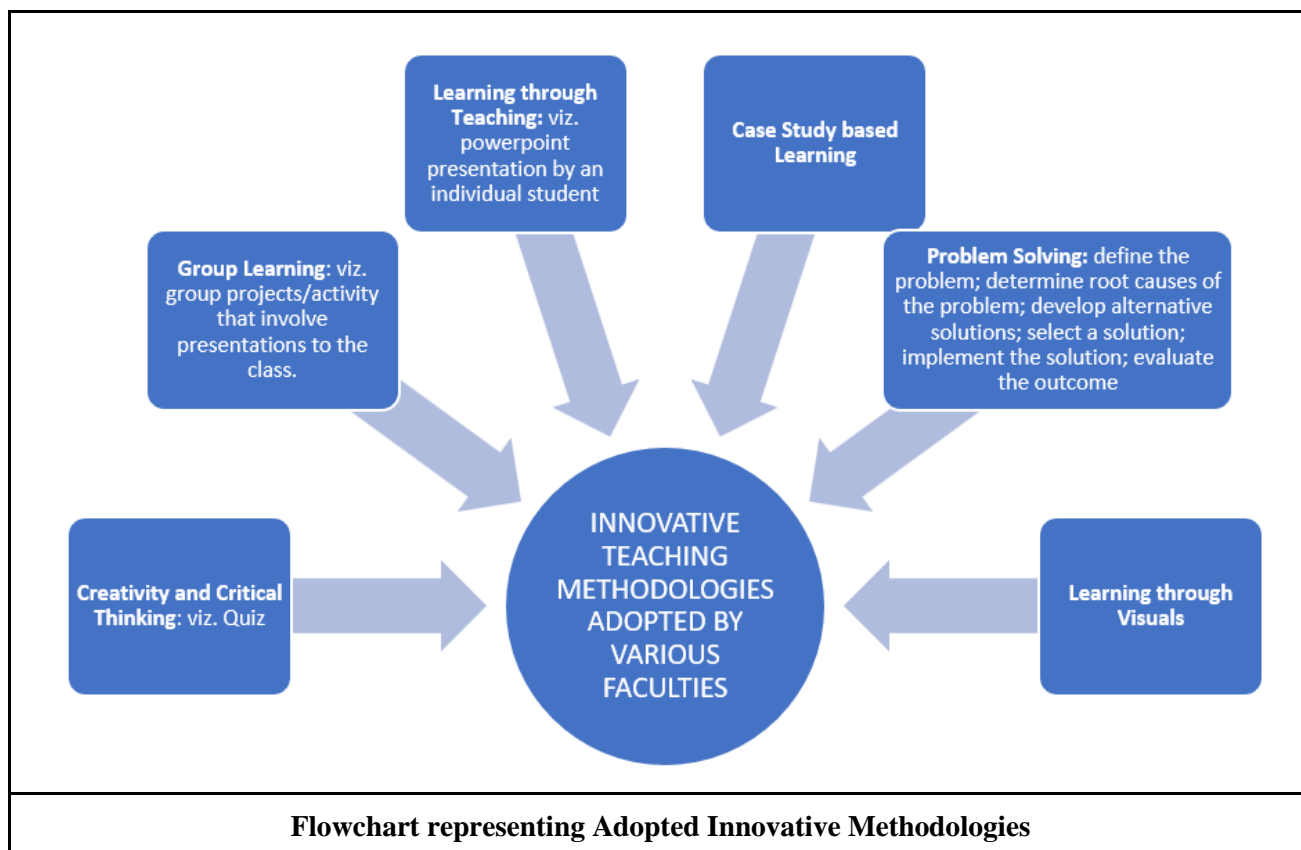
Learning through Teaching: viz. powerpoint presentation by an individual student

Case Study based Learning

Group Learning: viz. group projects/activity that involve presentations to the class.

Problem Solving: define the problem; determine root causes of the problem; develop alternative solutions; select a solution; implement the solution; evaluate the outcome

Creativity and Critical Thinking: viz. Quiz

INNOVATIVE TEACHING METHODOLOGIES ADOPTED BY VARIOUS FACULTIES

Learning through Visuals

Flowchart representing Adopted Innovative Methodologies